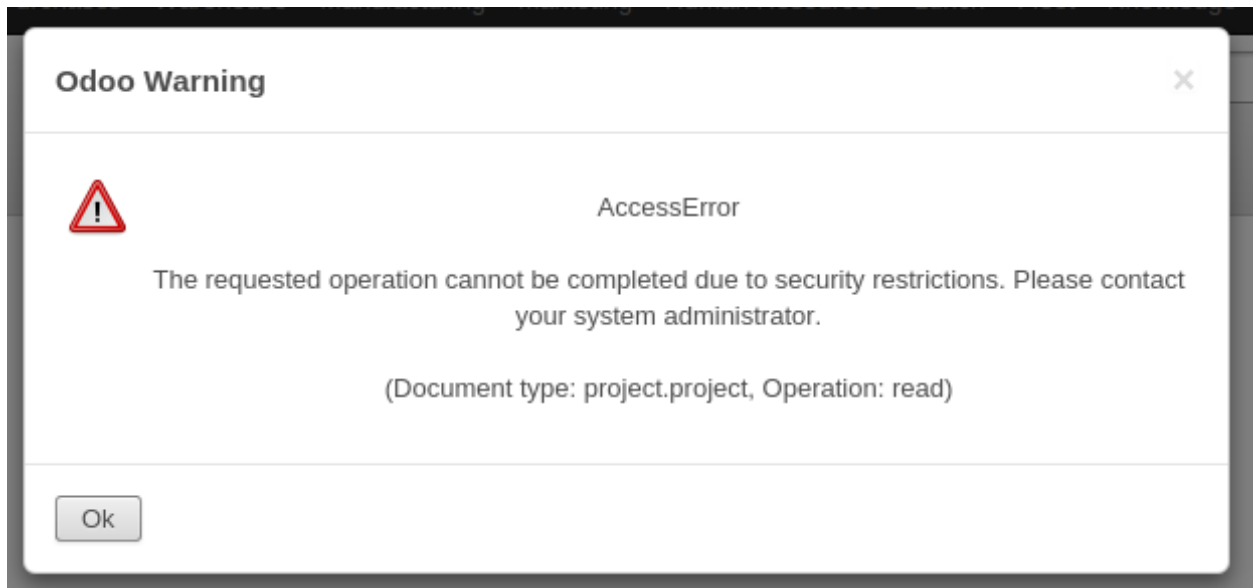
Odoo Warning

×

AccessError

The requested operation cannot be completed due to security restrictions. Please contact your system administrator.

(Document type: project.project, Operation: read)

Ok